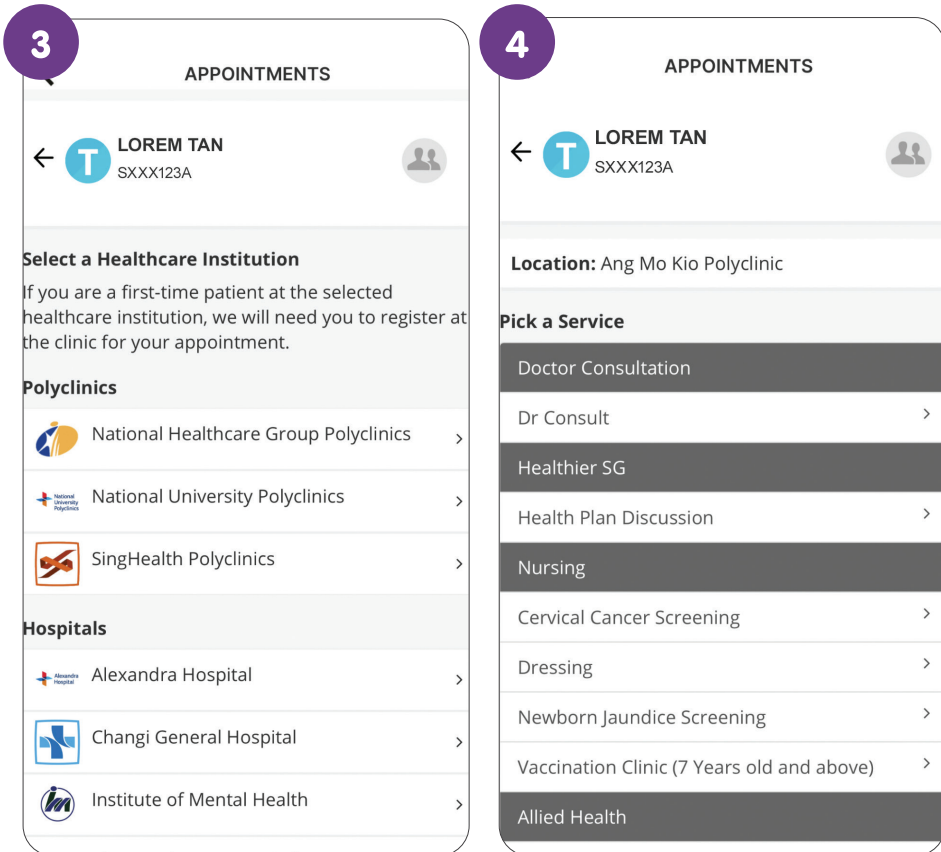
3

APPOINTMENTS

←
T
LOREM TAN
SXXX123A

Select a Healthcare Institution
If you are a first-time patient at the selected healthcare institution, we will need you to register at the clinic for your appointment.

Polyclinics

National Healthcare Group Polyclinics ›

National University Polyclinics

National University Polyclinics ›

SingHealth Polyclinics ›

Hospitals

Alexandra Hospital

Alexandra Hospital ›

Changi General Hospital ›

Institute of Mental Health ›

4

APPOINTMENTS

←
T
LOREM TAN
SXXX123A

Location: Ang Mo Kio Polyclinic

Pick a Service

Doctor Consultation

Dr Consult ›

Healthier SG

Health Plan Discussion ›

Nursing

Cervical Cancer Screening ›

Dressing ›

Newborn Jaundice Screening ›

Vaccination Clinic (7 Years old and above) ›

Allied Health